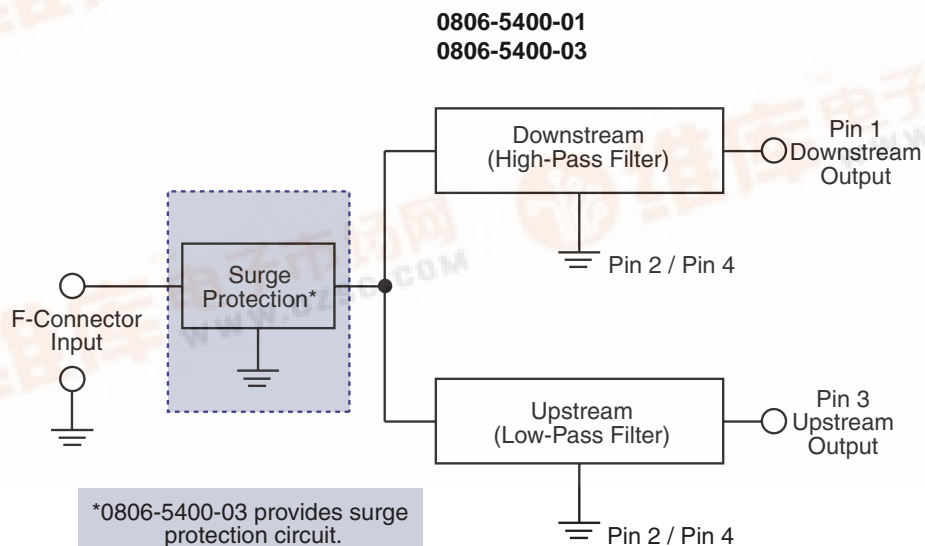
0806-5400-01
0806-5400-03

Downstream
(High-Pass Filter)

Pin 1
Downstream
Output

Pin 2 / Pin 4

Surge
Protection*

F-Connector
Input

Upstream
(Low-Pass Filter)

Pin 3
Upstream
Output

Pin 2 / Pin 4

*0806-5400-03 provides surge protection circuit.

WWW.DZSC.COM